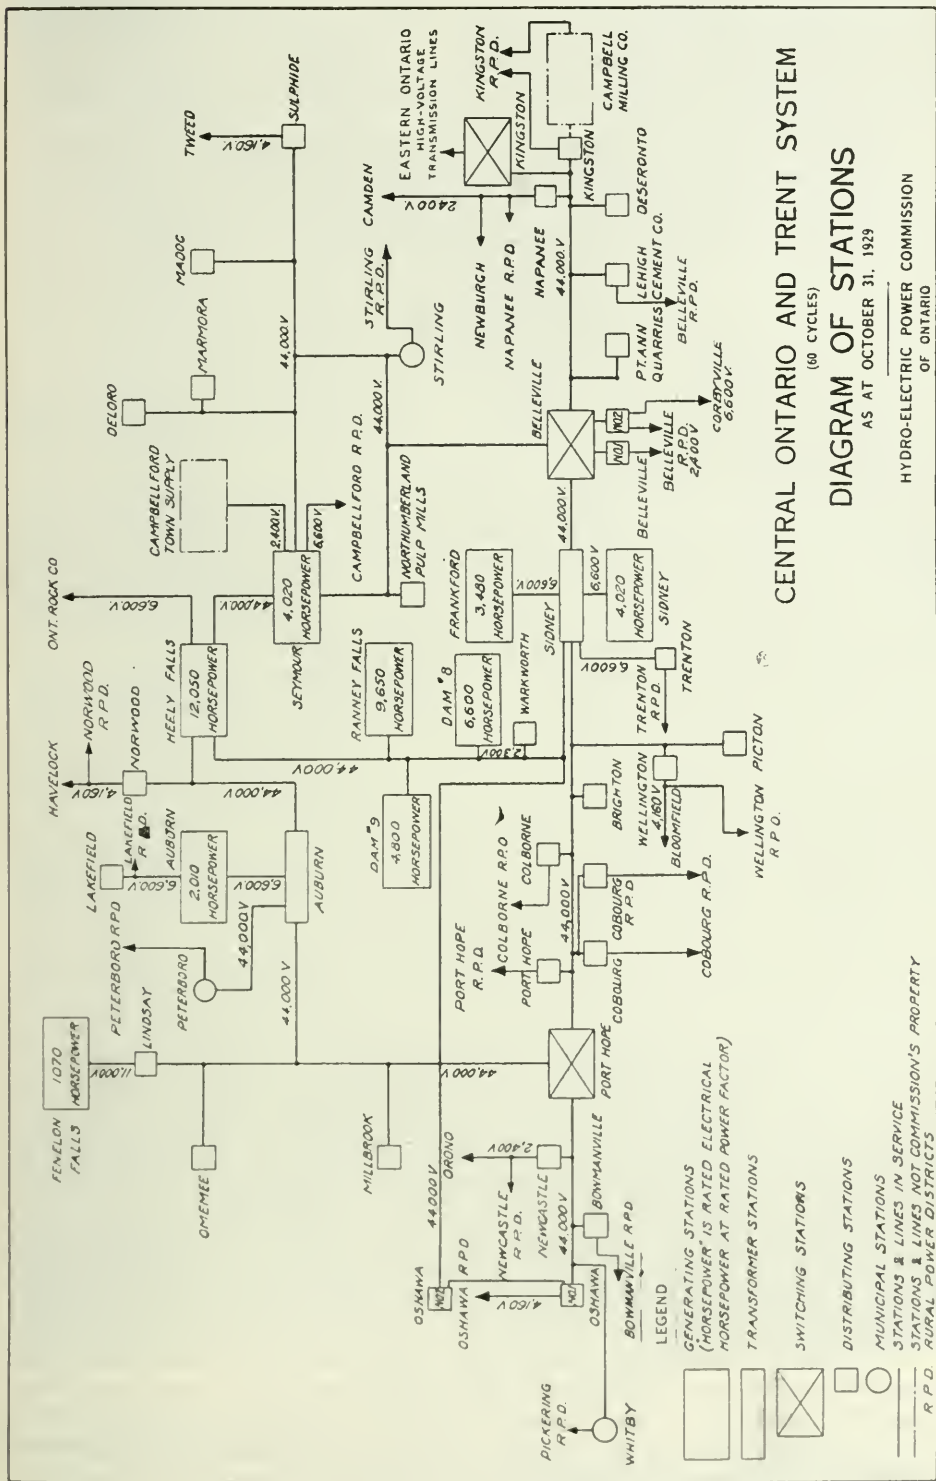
CENTRAL ONTARIO AND TRENT SYSTEM
(60 CYCLES)
DIAGRAM OF STATIONS
AS AT OCTOBER 31, 1929
HYDRO-ELECTRIC POWER COMMISSION OF ONTARIO

LEGEND
GENERATING STATIONS ("HORSEPOWER" IS RATED ELECTRICAL HORSEPOWER AT RATED POWER FACTOR)
TRANSFORMER STATIONS
SWITCHING STATIONS
DISTRIBUTING STATIONS
MUNICIPAL STATIONS
STATIONS & LINES IN SERVICE
STATIONS & LINES NOT COMMISSION'S PROPERTY
R.P.D. RURAL POWER DISTRICTS

TWEED
4,160 V
SULPHIDE
MADOC
MARMORA
DELORO
CAMPBELLFORD TOWN SUPPLY
2,400 V
6,600 V
CAMPBELLFORD R.P.D.
44,000 V
ONT. ROCK CO
6,600 V
44,000 V
4,020 HORSEPOWER
SEYMOUR
NORTHUMBERLAND PULP MILLS
STIRLING R.P.D.
STIRLING
44,000 V
CAMDEN
2400 V
EASTERN ONTARIO HIGH-VOLTAGE TRANSMISSION LINES
KINGSTON R.P.D.
CAMPBELL MILLING CO.
KINGSTON
KINGSTON
KINGSTON
DESERONTO
NEWBURGH
NAPANEE R.P.D.
NAPANEE
44,000 V
LEHIGH CEMENT CO.
BELLEVILLE R.P.D.
PT. ANN QUARRIES
BELLEVILLE
NO2
NO1
CORBYVILLE 6,600 V
BELLEVILLE R.P.D. 2,400 V
BELLEVILLE
NORWOOD R.P.D.
NORWOOD
HAVELOCK
4,160 V
HEELY FALLS
12,050 HORSEPOWER
RANNEY FALLS
9,650 HORSEPOWER
FRANKFORD
3,480 HORSEPOWER
6,600 V
44,000 V
6,600 V
4,020 HORSEPOWER
SIDNEY
SIDNEY
DAM #8
6,600 HORSEPOWER
WARKWORTH
2,300 V
6,600 V
TRENTON
TRENTON R.P.D.
44,000 V
44,000 V
LAKEFIELD
LAKEFIELD R.P.D.
AUBURN
2,010 HORSEPOWER
6,600 V
6,600 V
AUBURN
DAM #9
4,800 HORSEPOWER
BRIGHTON
WELLINGTON 4,160 V
BLOOMFIELD
PICTON
WELLINGTON R.P.D.
COLBORNE R.P.O
COLBORNE
44,000 V
COBOURG
COBOURG
COBOURG R.P.D.
PORT HOPE R.P.D.
PORT HOPE
PETERBORO R.P.D
PETERBORO
44,000 V
44,000 V
FENELON FALLS
1070 HORSEPOWER
11,000 V
LINDSAY
OMEMEE
MILLBROOK
44,000 V
PORT HOPE
ORONO
44,000 V
2,400 V
NEWCASTLE R.P.D.
NEWCASTLE
BOWMANVILLE
44,000 V
BOWMANVILLE R.P.D
OSHAWA R.P.D
OSHAWA
NO2
4,160 V
NO1
OSHAWA
PICKERING R.P.D.
WHITBY